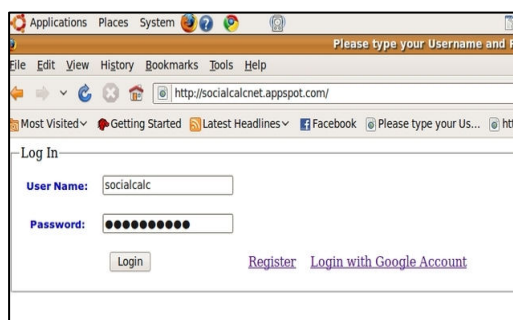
Applications Places System

Please type your Username and F

File Edit View History Bookmarks Tools Help

http://socialcalcnet.appspot.com/

Most Visited Getting Started Latest Headlines Facebook Please type your Us... htt

Log In

User Name: socialcalc

Password: ●●●●●●●●●●

Login

Register Login with Google Account